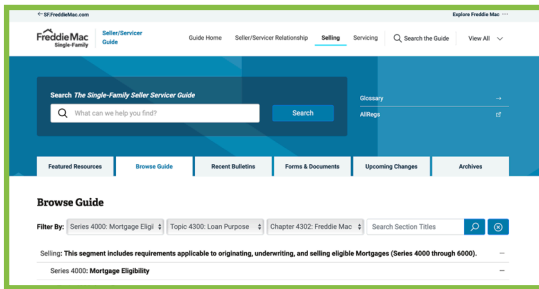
← SF.FreddieMac.com

Explore Freddie Mac ···

FreddieMac Single-Family

Seller/Servicer Guide

Guide Home

Seller/Servicer Relationship

Selling

Servicing

Search the Guide

View All

Search *The Single-Family Seller Servicer Guide*

What can we help you find?

Search

Glossary

AllRegs

Featured Resources

Browse Guide

Recent Bulletins

Forms & Documents

Upcoming Changes

Archives

Browse Guide

Filter By: Series 4000: Mortgage Eligi

Topic 4300: Loan Purpose

Chapter 4302: Freddie Mac

Search Section Titles

Selling: **This segment includes requirements applicable to originating, underwriting, and selling eligible Mortgages (Series 4000 through 6000).**

Series 4000: **Mortgage Eligibility**